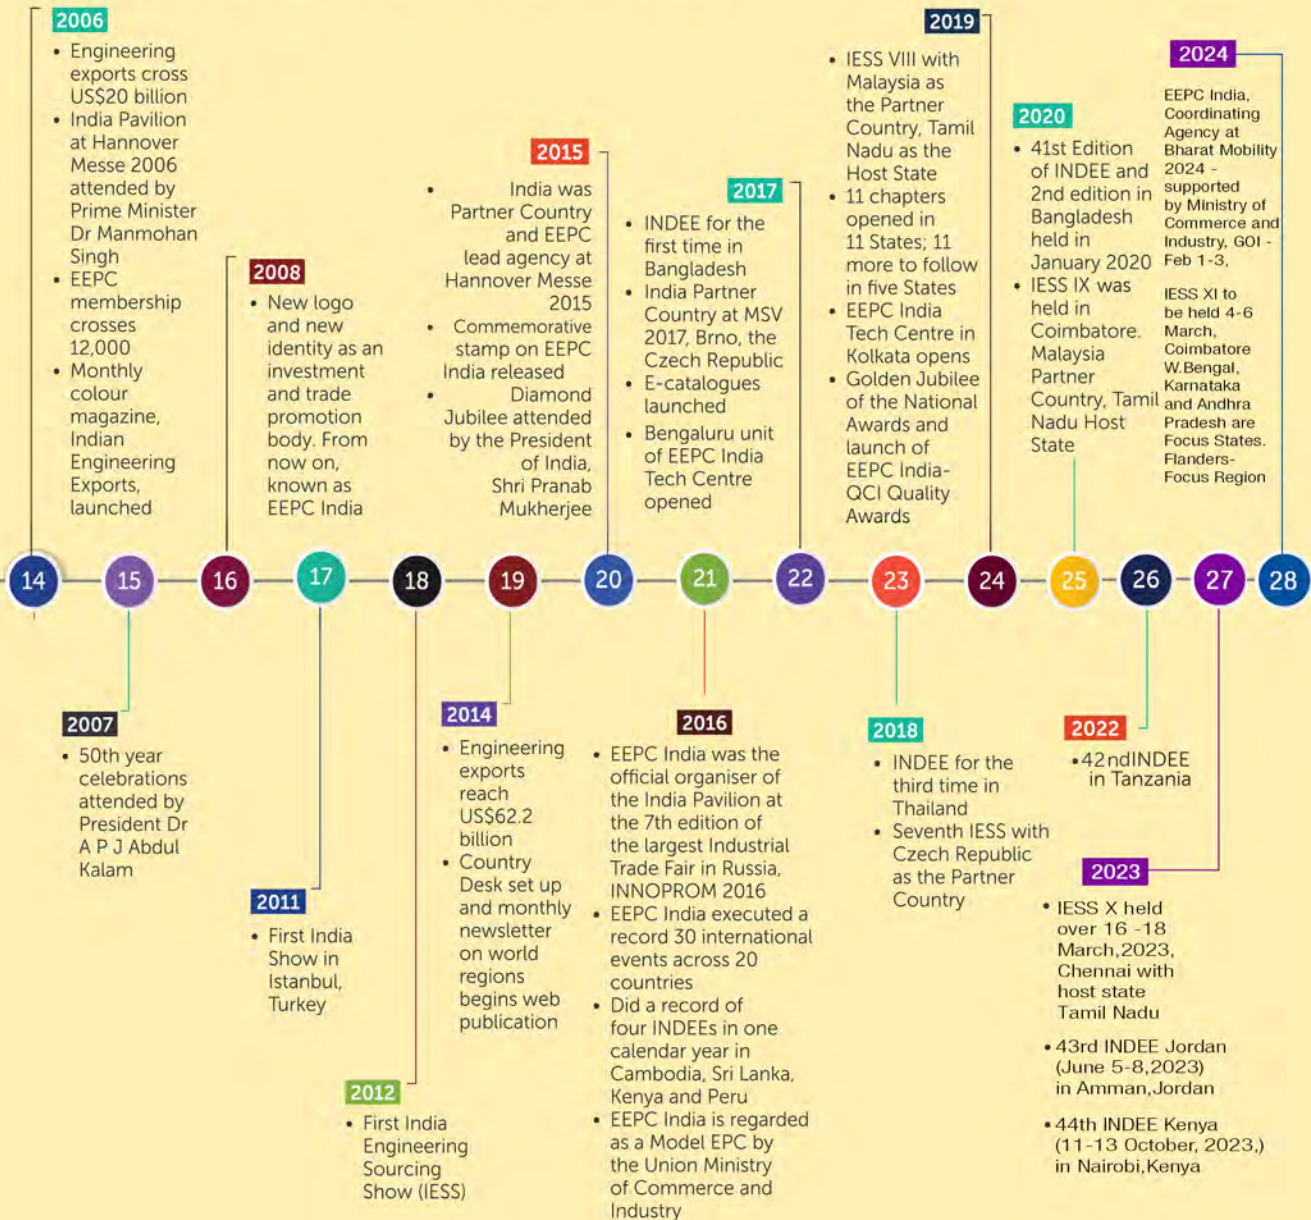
2006

• Engineering exports cross US$20 billion
• India Pavilion at Hannover Messe 2006 attended by Prime Minister Dr Manmohan Singh
• EEPC membership crosses 12,000
• Monthly colour magazine, Indian Engineering Exports, launched

2008

• New logo and new identity as an investment and trade promotion body. From now on, known as EEPC India

2015

• India was Partner Country and EEPC lead agency at Hannover Messe 2015
• Commemorative stamp on EEPC India released
• Diamond Jubilee attended by the President of India, Shri Pranab Mukherjee

2017

• INDEE for the first time in Bangladesh
• India Partner Country at MSV 2017, Brno, the Czech Republic
• E-catalogues launched
• Bengaluru unit of EEPC India Tech Centre opened

2019

• IESS VIII with Malaysia as the Partner Country, Tamil Nadu as the Host State
• 11 chapters opened in 11 States; 11 more to follow in five States
• EEPC India Tech Centre in Kolkata opens
• Golden Jubilee of the National Awards and launch of EEPC India-QCI Quality Awards

2020

• 41st Edition of INDEE and 2nd edition in Bangladesh held in January 2020
• IESS IX was held in Coimbatore. Malaysia Partner Country, Tamil Nadu Host State

2024

EEPC India, Coordinating Agency at Bharat Mobility 2024 - supported by Ministry of Commerce and Industry, GOI - Feb 1-3,

IESS XI to be held 4-6 March, Coimbatore W.Bengal, Karnataka and Andhra Pradesh are Focus States. Flanders- Focus Region

14 15 16 17 18 19 20 21 22 23 24 25 26 27 28

2007

• 50th year celebrations attended by President Dr A P J Abdul Kalam

2011

• First India Show in Istanbul, Turkey

2012

• First India Engineering Sourcing Show (IESS)

2014

• Engineering exports reach US$62.2 billion
• Country Desk set up and monthly newsletter on world regions begins web publication

2016

• EEPC India was the official organiser of the India Pavilion at the 7th edition of the largest Industrial Trade Fair in Russia, INNOPROM 2016
• EEPC India executed a record 30 international events across 20 countries
• Did a record of four INDEEs in one calendar year in Cambodia, Sri Lanka, Kenya and Peru
• EEPC India is regarded as a Model EPC by the Union Ministry of Commerce and Industry

2018

• INDEE for the third time in Thailand
• Seventh IESS with Czech Republic as the Partner Country

2022

•42ndINDEE in Tanzania

2023

• IESS X held over 16 -18 March,2023, Chennai with host state Tamil Nadu
•43rd INDEE Jordan (June 5-8,2023) in Amman,Jordan
•44th INDEE Kenya (11-13 October, 2023,) in Nairobi,Kenya